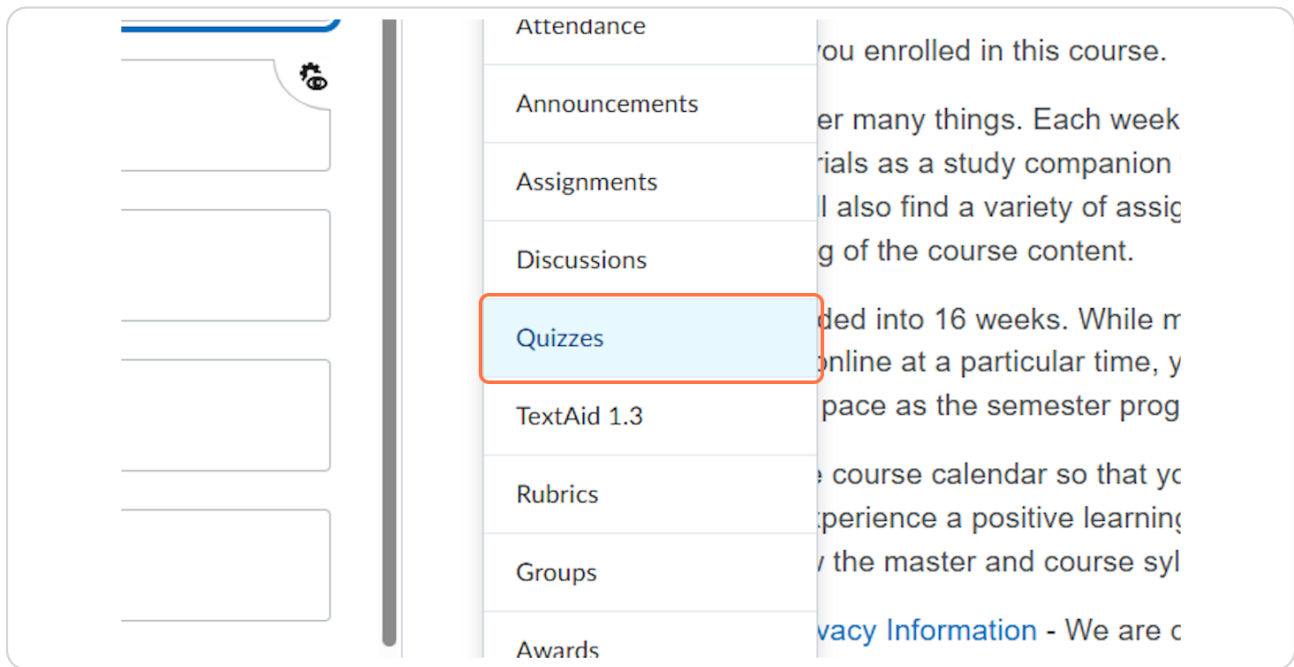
Attendance

Announcements

Assignments

Discussions

Quizzes

TextAid 1.3

Rubrics

Groups

Awards

you enrolled in this course.

er many things. Each week rials as a study companion l also find a variety of assig g of the course content.

ded into 16 weeks. While m online at a particular time, y pace as the semester prog

e course calendar so that yo xperience a positive learning the master and course syl

vacy Information - We are c